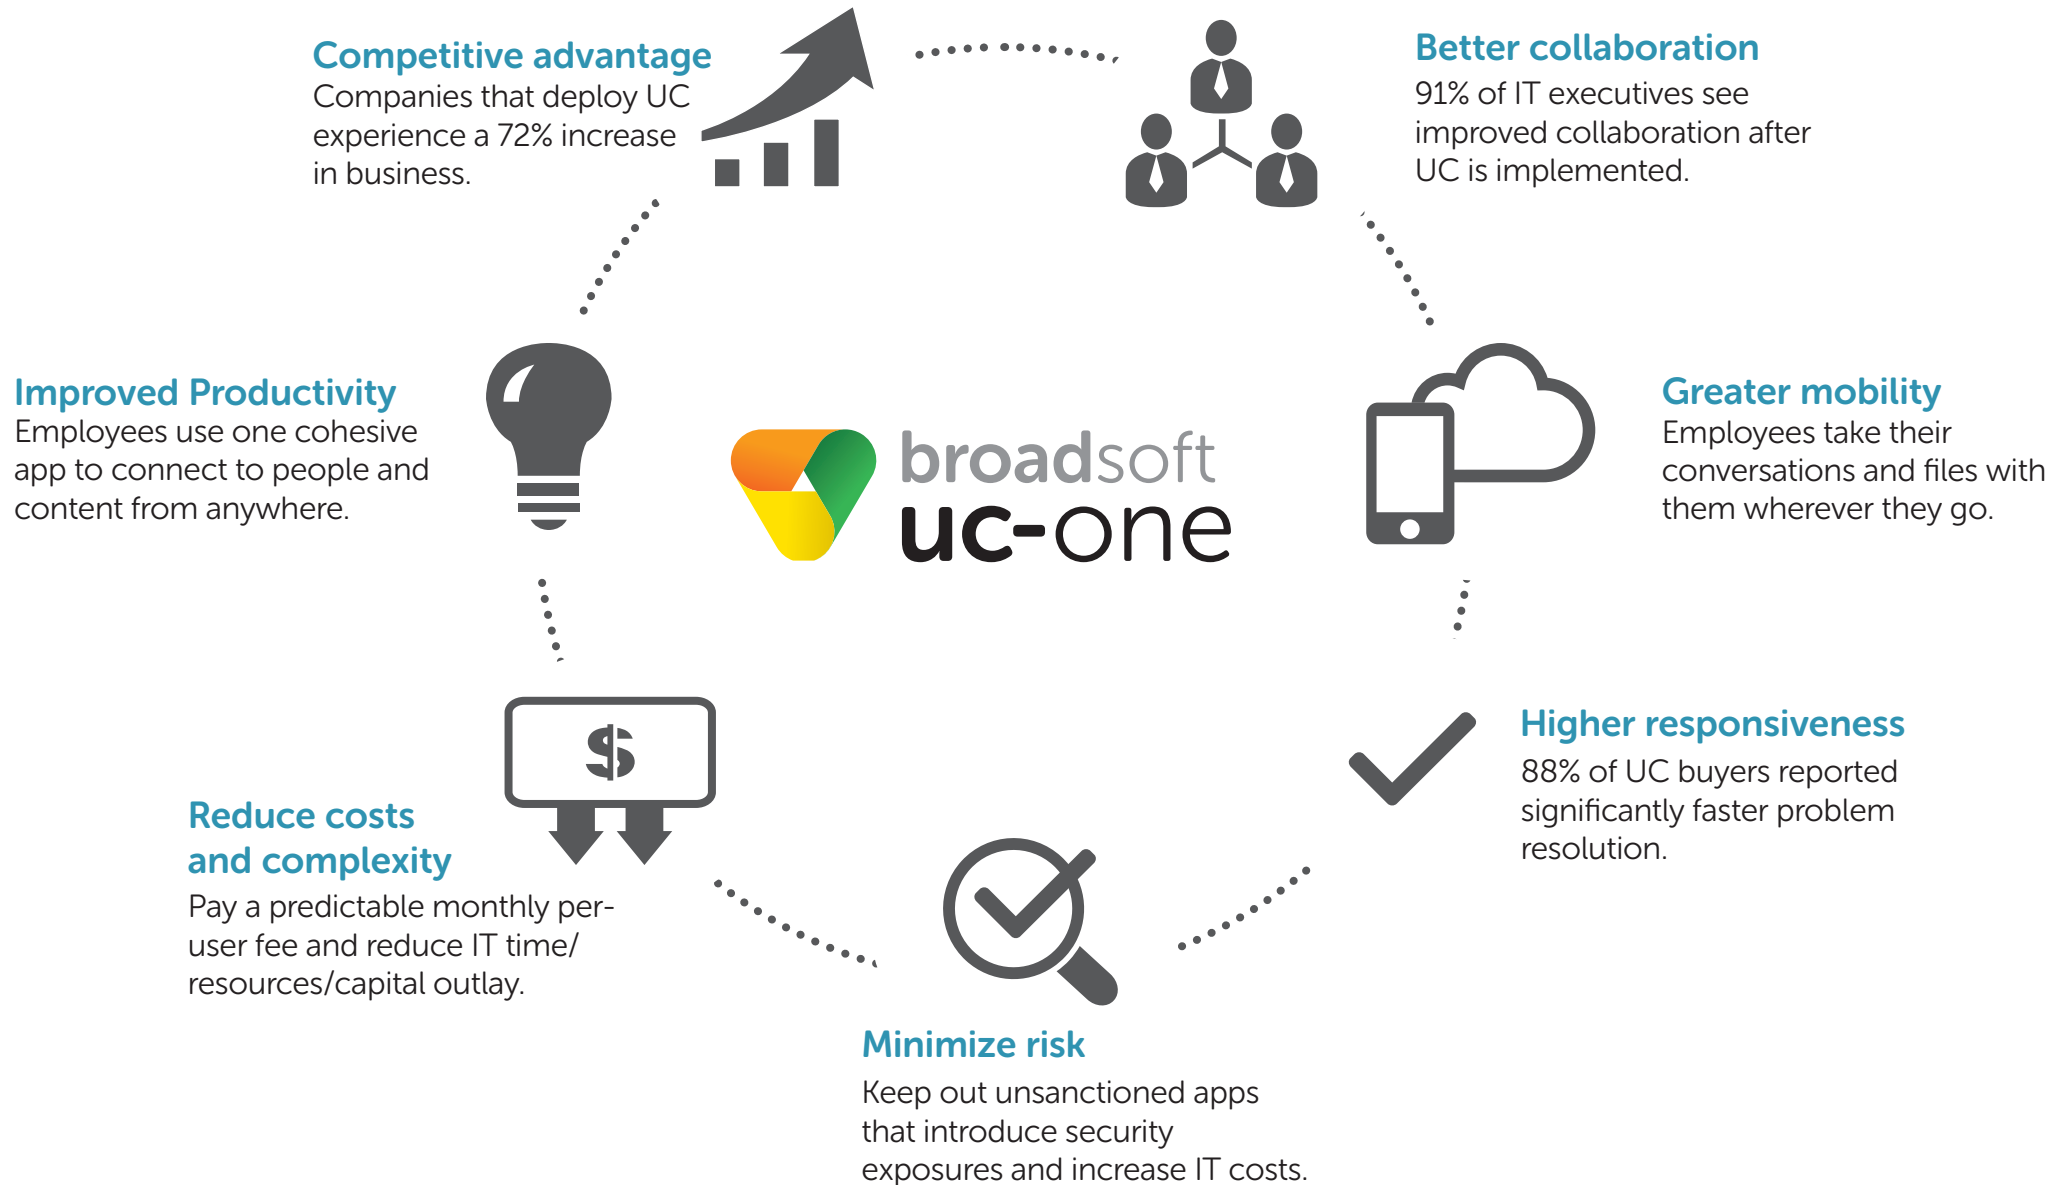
Competitive advantage
Companies that deploy UC experience a 72% increase in business.

Better collaboration
91% of IT executives see improved collaboration after UC is implemented.

Improved Productivity
Employees use one cohesive app to connect to people and content from anywhere.

broadsoft
uc-one

Greater mobility
Employees take their conversations and files with them wherever they go.

$

Higher responsiveness
88% of UC buyers reported significantly faster problem resolution.

Reduce costs and complexity
Pay a predictable monthly per-user fee and reduce IT time/ resources/capital outlay.

Minimize risk
Keep out unsanctioned apps that introduce security exposures and increase IT costs.